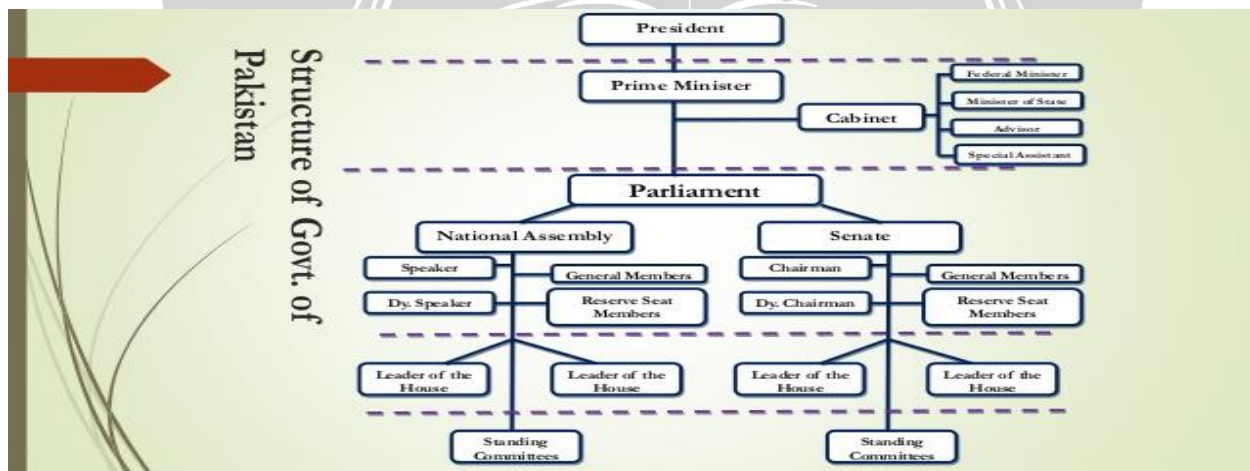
Structure of Govt. of Pakistan

President

Prime Minister

Cabinet

Federal Minister

Minister of State

Advisor

Special Assistant

Parliament

National Assembly

Senate

Speaker

General Members

Dy. Speaker

Reserve Seat Members

Chairman

General Members

Dy. Chairman

Reserve Seat Members

Leader of the House

Leader of the House

Leader of the House

Leader of the House

Standing Committees

Standing Committees